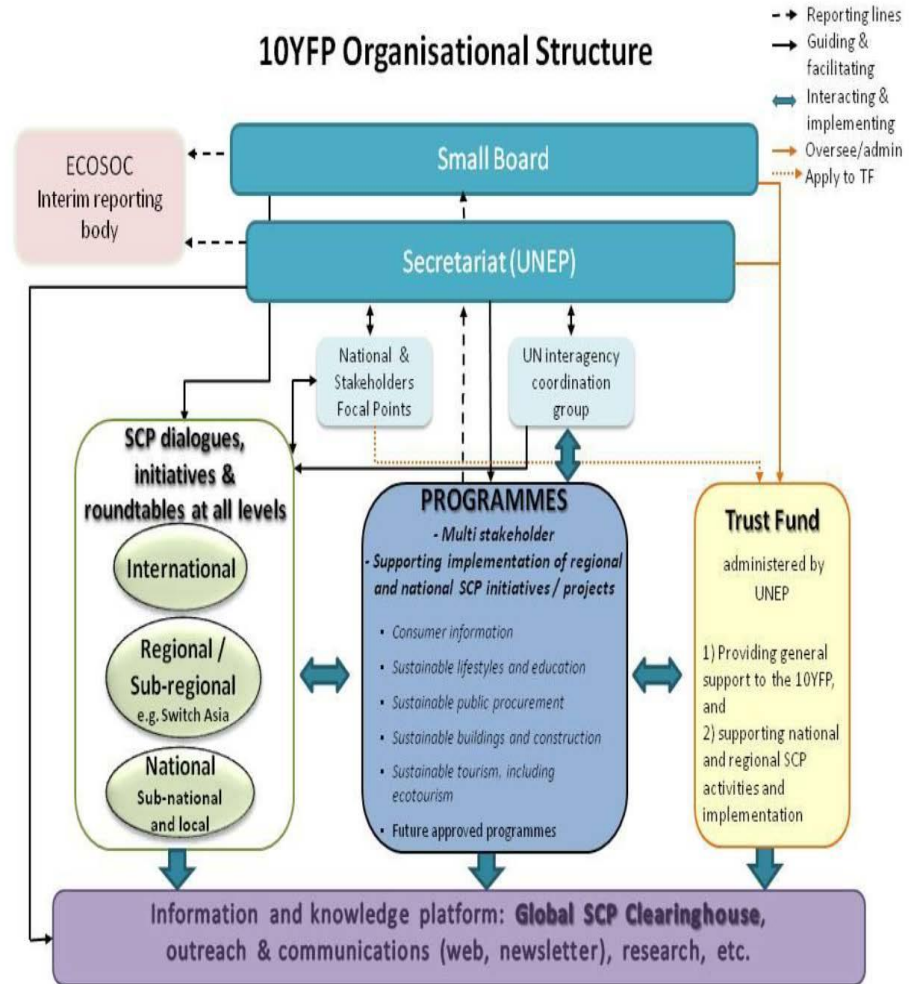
10YFP Organisational Structure

Reporting lines
Guiding & facilitating
Interacting & implementing
Oversee/admin
Apply to TF

ECOSOC Interim reporting body

Small Board

Secretariat (UNEP)

National & Stakeholders Focal Points

UN interagency coordination group

SCP dialogues, initiatives & roundtables at all levels

International

Regional / Sub-regional
e.g. Switch Asia

National
Sub-national and local

PROGRAMMES
- Multi stakeholder
- Supporting implementation of regional and national SCP initiatives / projects

• Consumer information
• Sustainable lifestyles and education
• Sustainable public procurement
• Sustainable buildings and construction
• Sustainable tourism, including ecotourism
• Future approved programmes

Trust Fund
administered by UNEP

1) Providing general support to the 10YFP, and
2) supporting national and regional SCP activities and implementation

Information and knowledge platform: Global SCP Clearinghouse, outreach & communications (web, newsletter), research, etc.